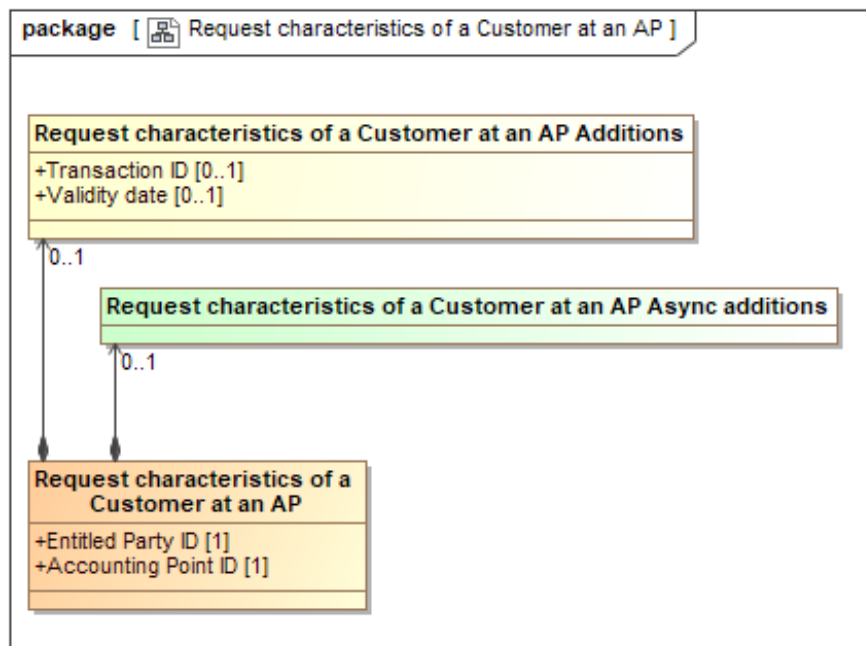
package [ Request characteristics of a Customer at an AP ]

Request characteristics of a Customer at an AP Additions

+Transaction ID [0..1]
+Validity date [0..1]

0..1

Request characteristics of a Customer at an AP Async additions

0..1

Request characteristics of a Customer at an AP

+Entitled Party ID [1]
+Accounting Point ID [1]